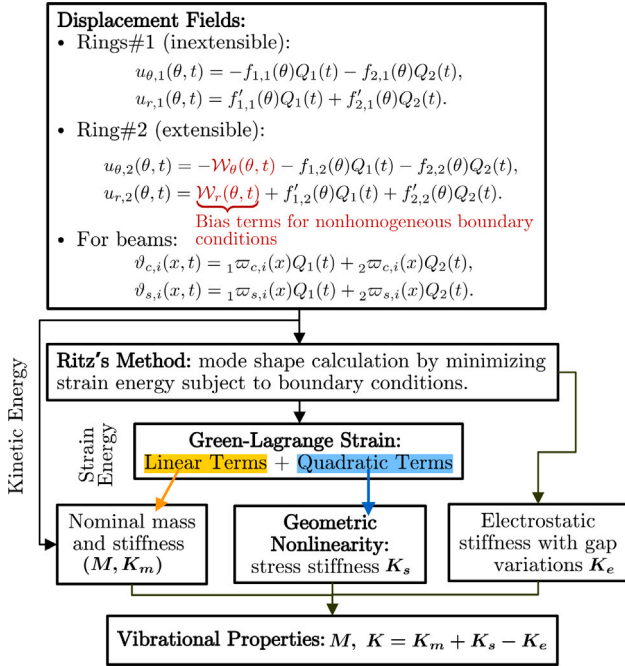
**Displacement Fields:**

• Rings#1 (inextensible):

$u_{\theta,1}(\theta,t) = -f_{1,1}(\theta)Q_1(t) - f_{2,1}(\theta)Q_2(t),$
$u_{r,1}(\theta,t) = f'_{1,1}(\theta)Q_1(t) + f'_{2,1}(\theta)Q_2(t).$

• Ring#2 (extensible):

$u_{\theta,2}(\theta,t) = -\mathcal{W}_\theta(\theta,t) - f_{1,2}(\theta)Q_1(t) - f_{2,2}(\theta)Q_2(t),$
$u_{r,2}(\theta,t) = \underbrace{\mathcal{W}_r(\theta,t)} + f'_{1,2}(\theta)Q_1(t) + f'_{2,2}(\theta)Q_2(t).$

Bias terms for nonhomogeneous boundary conditions

• For beams: $\vartheta_{c,i}(x,t) = {}_1\varpi_{c,i}(x)Q_1(t) + {}_2\varpi_{c,i}(x)Q_2(t),$
$\vartheta_{s,i}(x,t) = {}_1\varpi_{s,i}(x)Q_1(t) + {}_2\varpi_{s,i}(x)Q_2(t).$

Kinetic Energy

**Ritz's Method:** mode shape calculation by minimizing strain energy subject to boundary conditions.

Strain Energy

**Green-Lagrange Strain:**
Linear Terms + Quadratic Terms

Nominal mass and stiffness $(\boldsymbol{M}, \boldsymbol{K_m})$

**Geometric Nonlinearity:** stress stiffness $\boldsymbol{K_s}$

Electrostatic stiffness with gap variations $\boldsymbol{K_e}$

**Vibrational Properties:** $\boldsymbol{M},\ \boldsymbol{K} = \boldsymbol{K_m} + \boldsymbol{K_s} - \boldsymbol{K_e}$